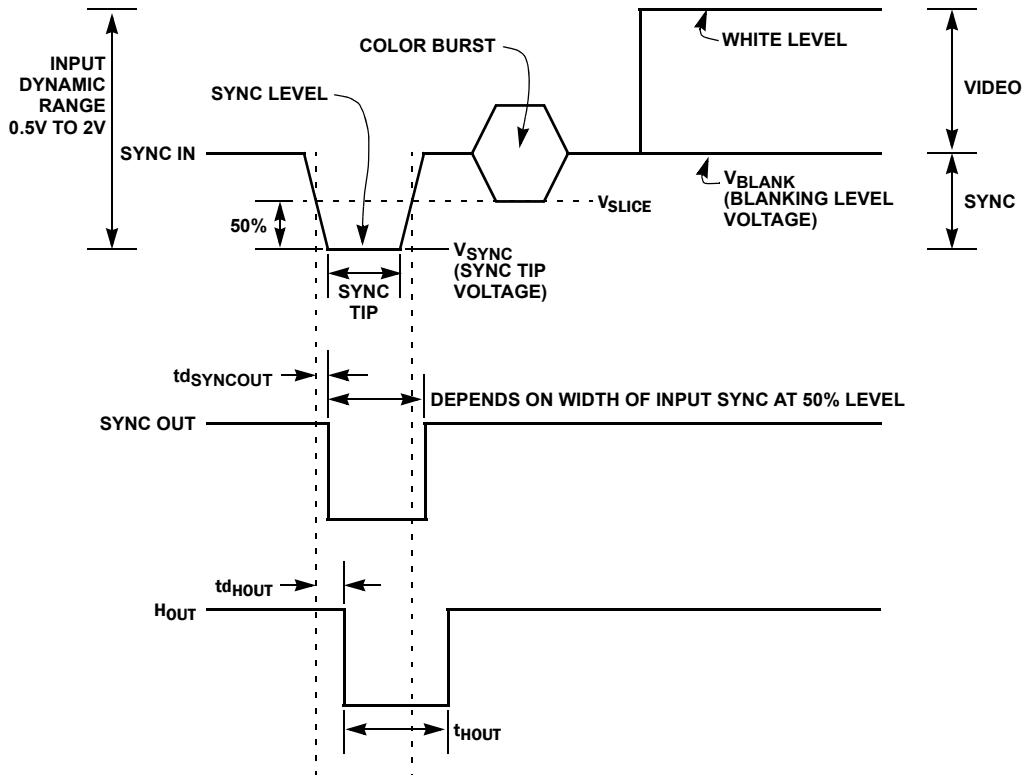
INPUT DYNAMIC RANGE 0.5V TO 2V

SYNC LEVEL

COLOR BURST

WHITE LEVEL

VIDEO

SYNC IN

$V_{SLICE}$

$V_{BLANK}$ (BLANKING LEVEL VOLTAGE)

SYNC

50%

$V_{SYNC}$ (SYNC TIP VOLTAGE)

SYNC TIP

$td_{SYNCOUT}$

DEPENDS ON WIDTH OF INPUT SYNC AT 50% LEVEL

SYNC OUT

$td_{HOUT}$

$H_{OUT}$

$t_{HOUT}$